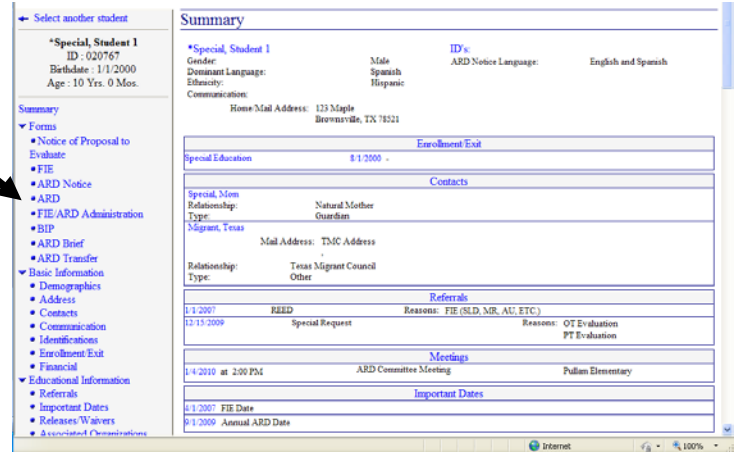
← Select another student

*Special, Student 1
ID : 020767
Birthdate : 1/1/2000
Age : 10 Yrs. 0 Mos.

Summary
▾ Forms
• Notice of Proposal to Evaluate
• FIE
• ARD Notice
• ARD
• FIE/ARD Administration
• BIP
• ARD Brief
• ARD Transfer
▾ Basic Information
• Demographics
• Address
• Contacts
• Communication
• Identifications
• Enrollment/Exit
• Financial
▾ Educational Information
• Referrals
• Important Dates
• Releases/Waivers
• Associated Organizations

Summary

*Special, Student 1
Gender: Male
Dominant Language: Spanish
Ethnicity: Hispanic
Communication:
Home/Mail Address: 123 Maple
Brownsville, TX 78521

ID's:
ARD Notice Language: English and Spanish

Enrollment/Exit
Special Education 8/1/2000 -

Contacts
Special, Mom
Relationship: Natural Mother
Type: Guardian
Migrant, Texas
Mail Address: TMC Address
,
Relationship: Texas Migrant Council
Type: Other

Referrals
1/1/2007 REED Reasons: FIE (SLD, MR, AU, ETC.)
12/15/2009 Special Request Reasons: OT Evaluation
PT Evaluation

Meetings
1/4/2010 at 2:00 PM ARD Committee Meeting Pullam Elementary

Important Dates
4/1/2007 FIE Date
9/1/2009 Annual ARD Date

Internet 100%